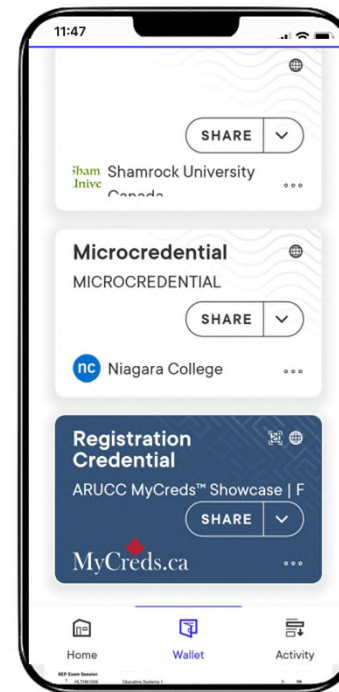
11:47

SHARE

Sham Unive Shamrock University Canada

Microcredential

MICROCREDENTIAL

SHARE

nc Niagara College

Registration Credential

ARUCC MyCreds™ Showcase | F

SHARE

MyCreds.ca

Home

Wallet

Activity